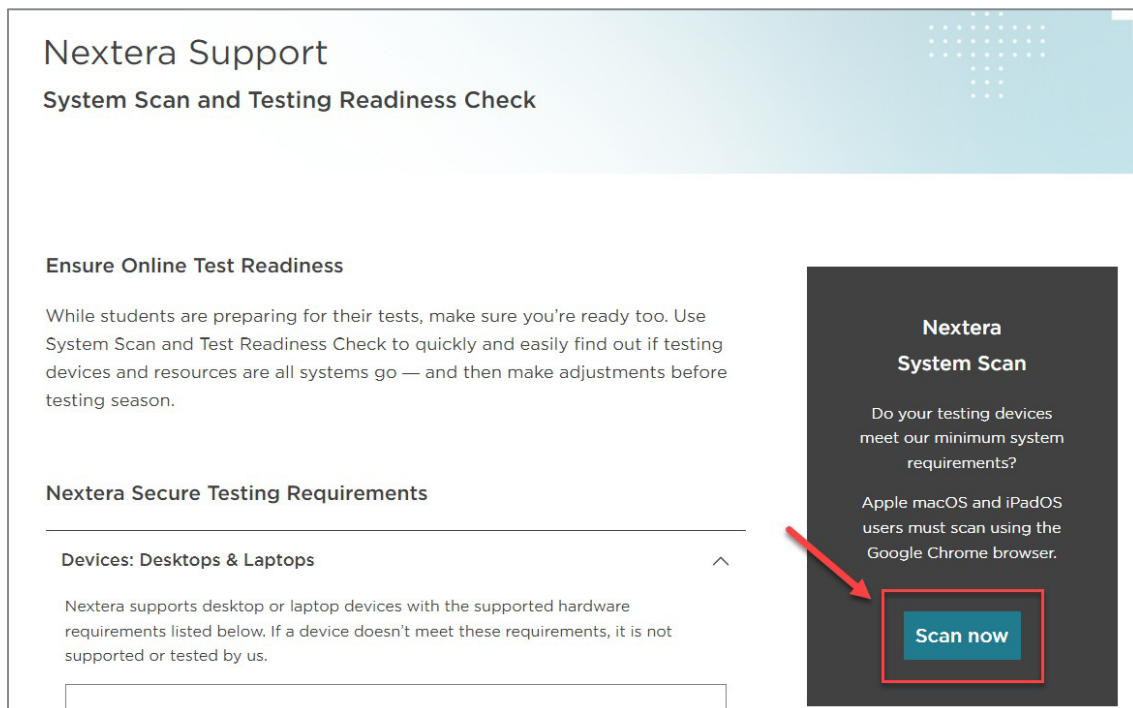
Nextera Support

System Scan and Testing Readiness Check

Ensure Online Test Readiness

While students are preparing for their tests, make sure you're ready too. Use System Scan and Test Readiness Check to quickly and easily find out if testing devices and resources are all systems go — and then make adjustments before testing season.

Nextera Secure Testing Requirements

Devices: Desktops & Laptops

Nextera supports desktop or laptop devices with the supported hardware requirements listed below. If a device doesn't meet these requirements, it is not supported or tested by us.

Nextera System Scan

Do your testing devices meet our minimum system requirements?

Apple macOS and iPadOS users must scan using the Google Chrome browser.

Scan now